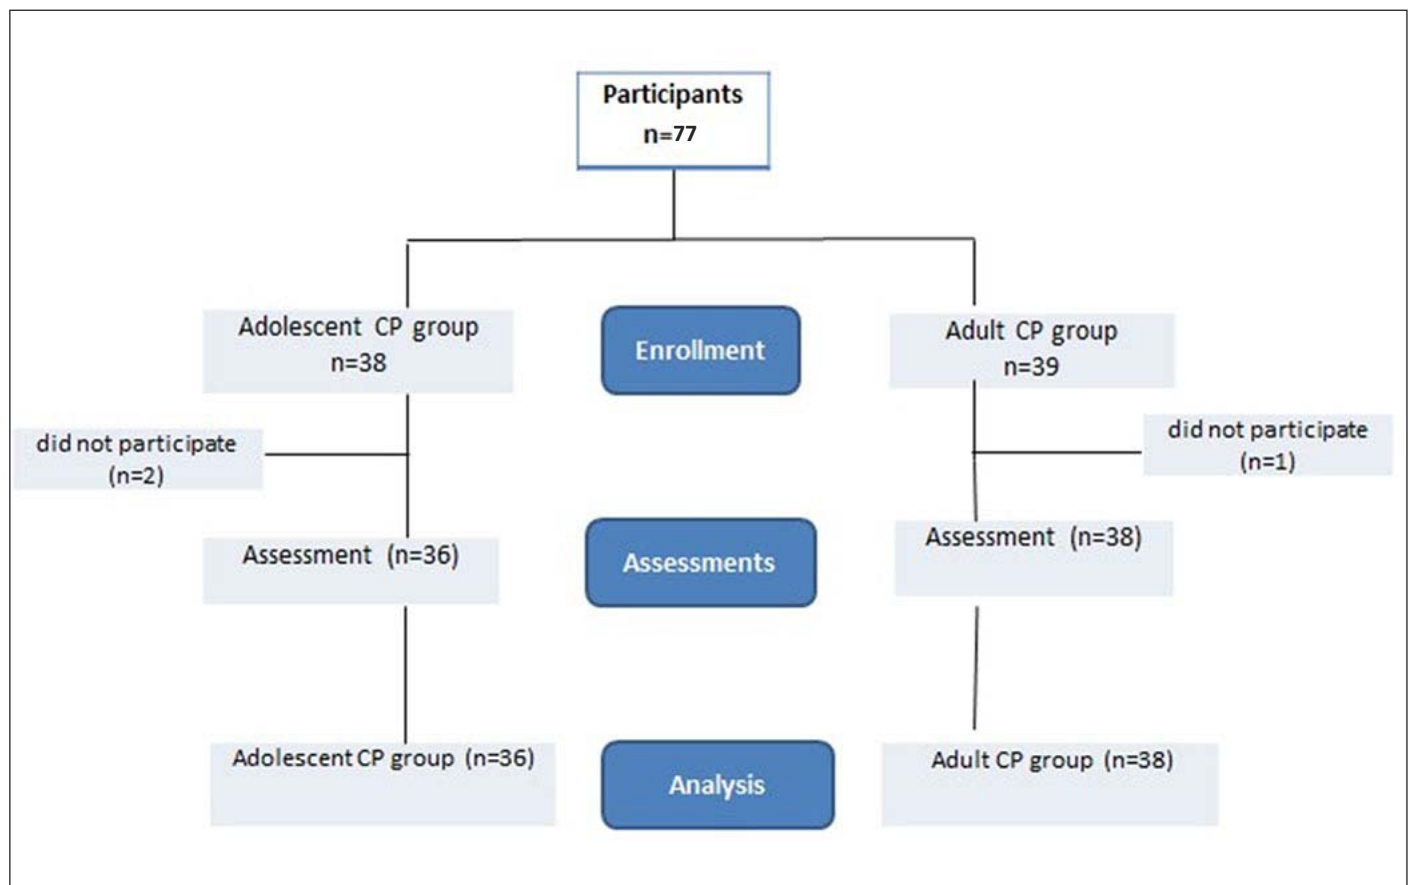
Participants
n=77

Adolescent CP group
n=38

Enrollment

Adult CP group
n=39

did not participate
(n=2)

did not participate
(n=1)

Assessment (n=36)

Assessments

Assessment (n=38)

Adolescent CP group (n=36)

Analysis

Adult CP group (n=38)